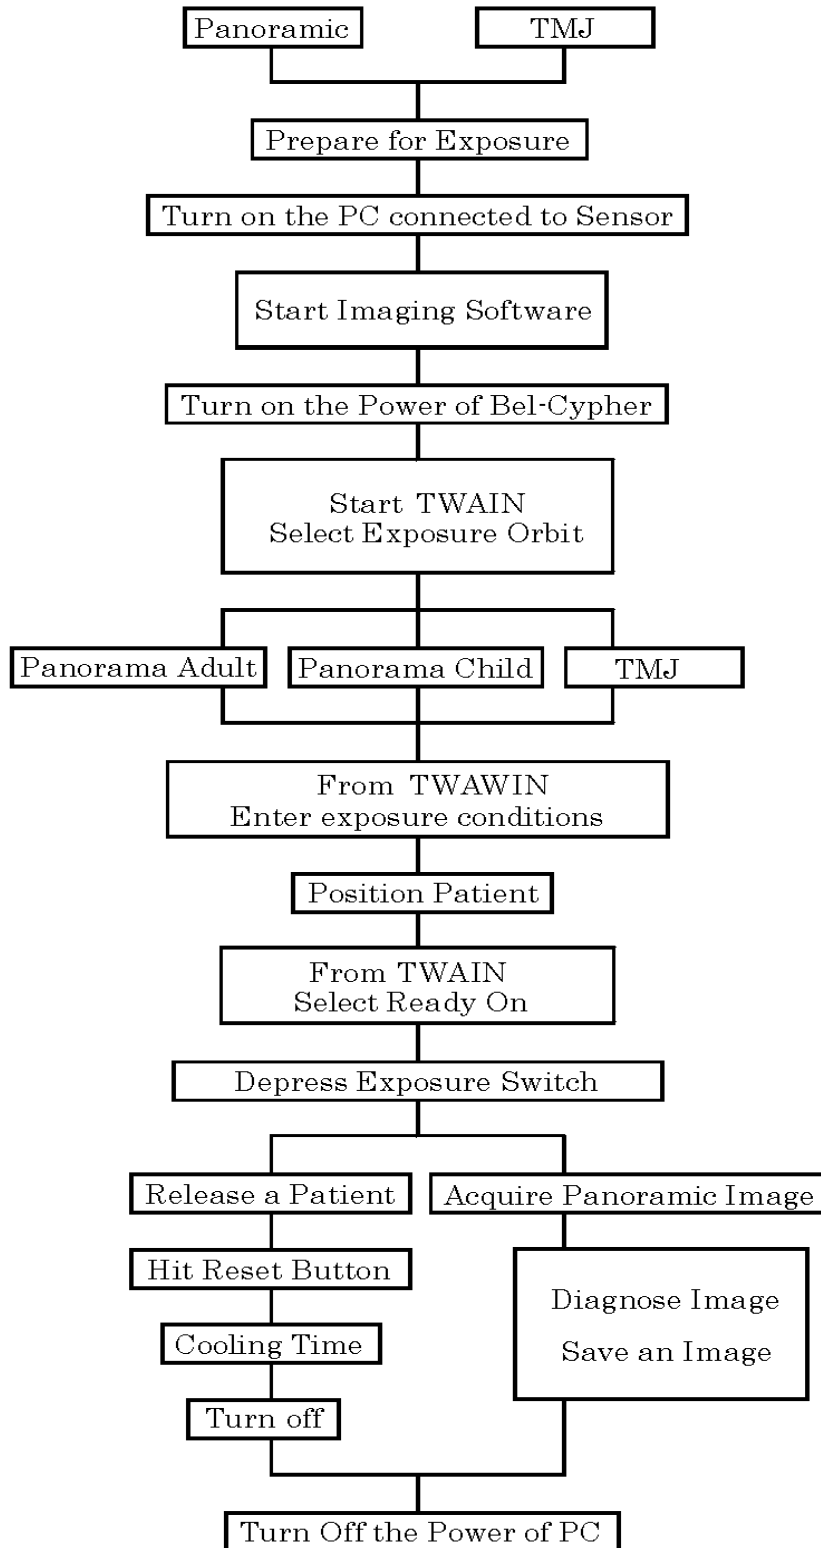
Panoramic

TMJ

Prepare for Exposure

Turn on the PC connected to Sensor

Start Imaging Software

Turn on the Power of Bel-Cypher

Start TWAIN
Select Exposure Orbit

Panorama Adult

Panorama Child

TMJ

From TWAWIN
Enter exposure conditions

Position Patient

From TWAIN
Select Ready On

Depress Exposure Switch

Release a Patient

Hit Reset Button

Cooling Time

Turn off

Acquire Panoramic Image

Diagnose Image
Save an Image

Turn Off the Power of PC